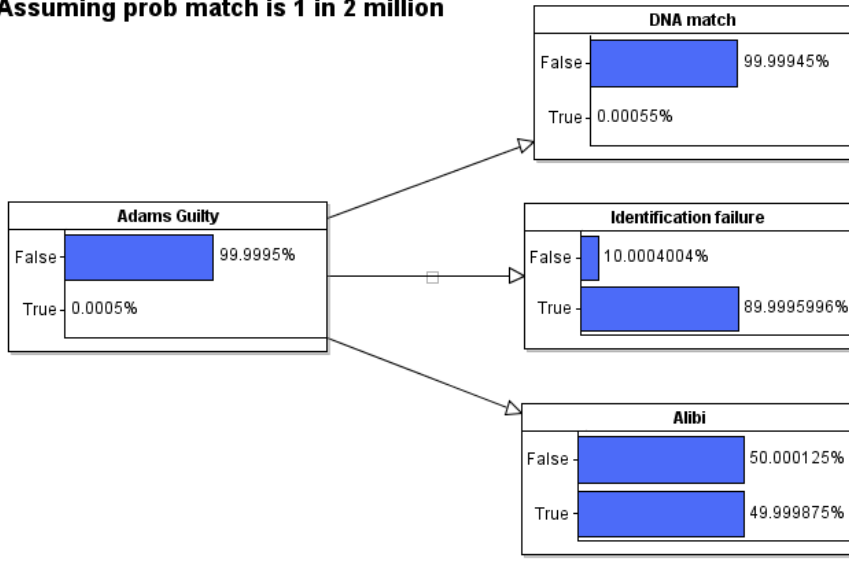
Assuming prob match is 1 in 2 million

DNA match
False 99.99945%
True 0.00055%

Adams Guilty
False 99.9995%
True 0.0005%

Identification failure
False 10.0004004%
True 89.9995996%

Alibi
False 50.000125%
True 49.999875%